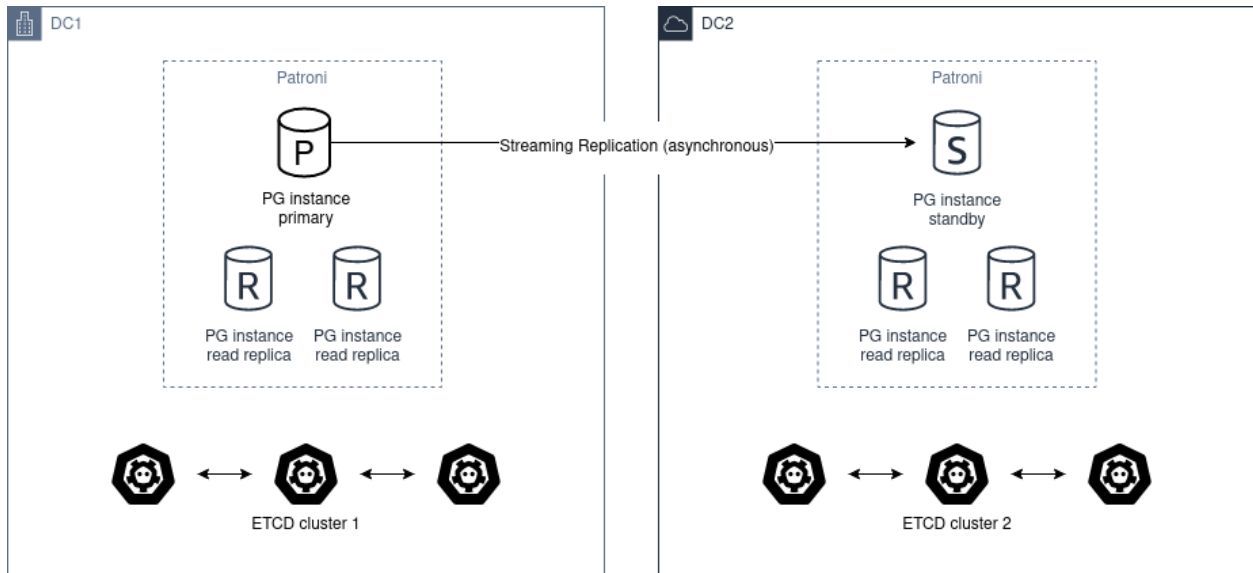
DC1

Patroni

P

PG instance primary

R

R

PG instance read replica

PG instance read replica

ETCD cluster 1

Streaming Replication (asynchronous)

DC2

Patroni

S

PG instance standby

R

R

PG instance read replica

PG instance read replica

ETCD cluster 2